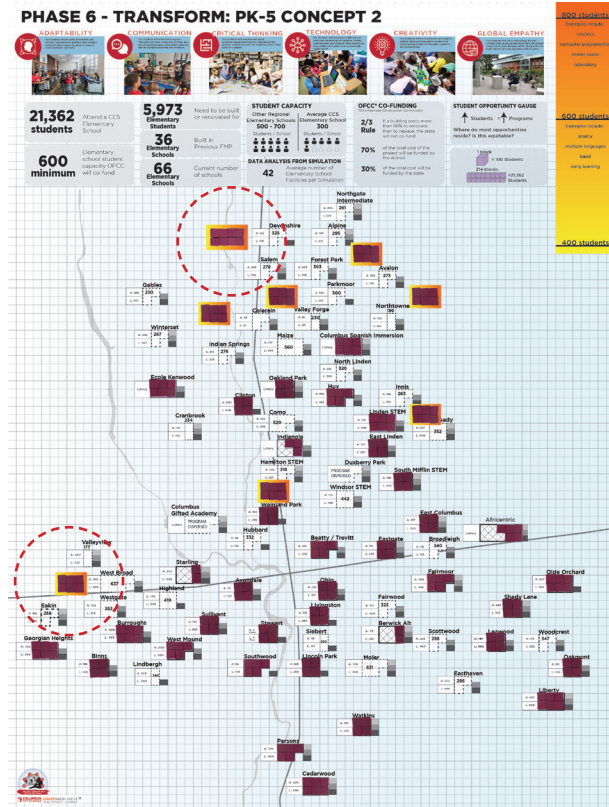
PHASE 6 - TRANSFORM: PK-5 CONCEPT 2

ADAPTABILITY
COMMUNICATION
CRITICAL THINKING
TECHNOLOGY
CREATIVITY
GLOBAL EMPATHY

800 students
Examples include:
robotics
computer programming
maker space
laboratory

600 students
Examples include:
poetry
multiple languages
band
early learning

400 students

21,362 students
Attend a CCS Elementary School

600 minimum
Elementary school student capacity OFCC will co-fund

5,973 Elementary Students
Need to be built or renovated for

36 Elementary Schools
Built in Previous FMP

66 Elementary Schools
Current number of schools

STUDENT CAPACITY
Other Regional Elementary Schools 500 - 700
Average CCS Elementary School 300

DATA ANALYSIS FROM SIMULATION
42
Average number of Elementary School Facilities per Simulation

OFCC* CO-FUNDING
2/3 Rule
70%
30%

STUDENT OPPORTUNITY GAUGE
Students
Programs
Where do most opportunities reside? Is this equitable?
1 block = 100 Students
214 blocks = 21,362 Students

Northgate Intermediate
Devonshire
Alpine
Salem
Forest Park
Avalon
Gables
Parkmoor
Northtowne
Valley Forge
Clinton
Winterset
Indian Springs
Maize
Columbus Spanish Immersion
North Linden
Ecole Kenwood
Oakland Park
Hoy
Innis
Cranbrook
Linden STEM
Como
Hamilton STEM
Indianola
East Linden
Duxberry Park
South Mifflin STEM
Windsor STEM
Weinland Park
Columbus Gifted Academy
Hubbard
East Columbus
Africentric
Valleyview
Beatty / Trevitt
Eastgate
Broadleigh
West Broad
Starling
Fairmoor
Olde Orchard
Westgate
Highland
Avondale
Ohio
Fairwood
Shady Lane
Sullivant
Livingston
Berwick Alt
Scottwood
Lincoln
Woodcrest
Eakin
Burroughs
West Mound
Stewart
Siebert
Georgian Heights
Binns
Lindbergh
Southwood
Lincoln Park
Moler
Easthaven
Oakmont
Liberty
Watkins
Parsons
Cedarwood